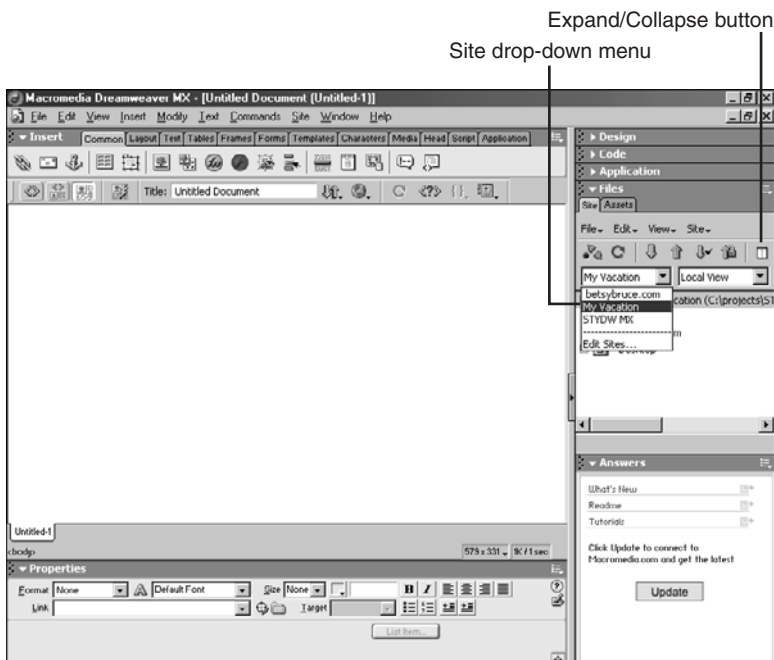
Expand/Collapse button

Site drop-down menu

Macromedia Dreamweaver MX - [Untitled Document (Untitled-1)]

File Edit View Insert Modify Text Commands Site Window Help

▾ Insert Common Layout Text Tables Frames Forms Templates Characters Media Head Script Application

Title: Untitled Document

▸ Design
▸ Code
▸ Application
▾ Files
Site Assets
File▾ Edit▾ View▾ Site▾
My Vacation
Local View
betsybruce.com
My Vacation
STYDW MX
---------------------
Edit Sites...
cation (C:\projects\ST

Desktop

▾ Answers
What's New
Readme
Tutorials
Click Update to connect to Macromedia.com and get the latest
Update

Untitled-1
<body>
579 x 331 ▾ 1K / 1 sec

▾ Properties
Format None
Default Font
Size None
Link
Target
List Item...